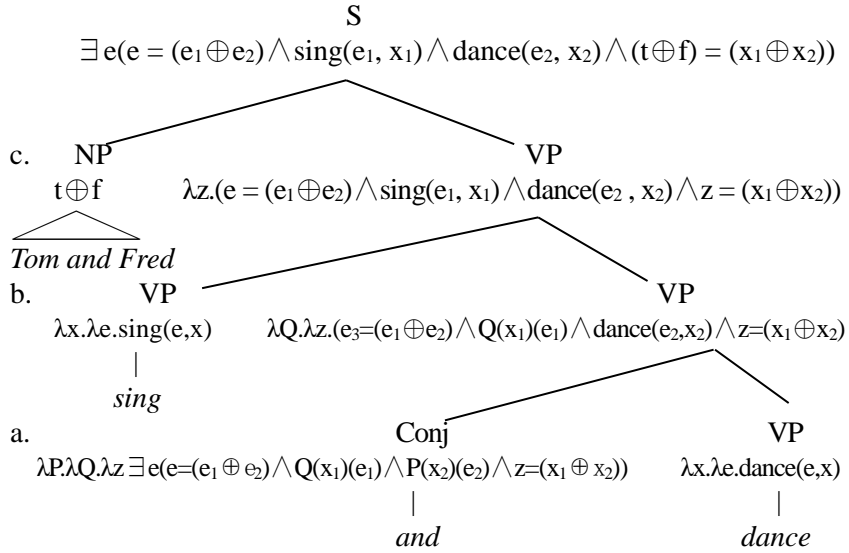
S

$\exists e(e = (e_1 \oplus e_2) \wedge sing(e_1, x_1) \wedge dance(e_2, x_2) \wedge (t \oplus f) = (x_1 \oplus x_2))$

c. NP

$t \oplus f$

*Tom and Fred*

VP

$\lambda z.(e = (e_1 \oplus e_2) \wedge sing(e_1, x_1) \wedge dance(e_2 , x_2) \wedge z = (x_1 \oplus x_2))$

b. VP

$\lambda x.\lambda e.sing(e,x)$

|

*sing*

VP

$\lambda Q.\lambda z.(e_3=(e_1 \oplus e_2) \wedge Q(x_1)(e_1) \wedge dance(e_2,x_2) \wedge z=(x_1 \oplus x_2)$

a. Conj

$\lambda P.\lambda Q.\lambda z \exists e(e=(e_1 \oplus e_2) \wedge Q(x_1)(e_1) \wedge P(x_2)(e_2) \wedge z=(x_1 \oplus x_2))$

|

*and*

VP

$\lambda x.\lambda e.dance(e,x)$

|

*dance*